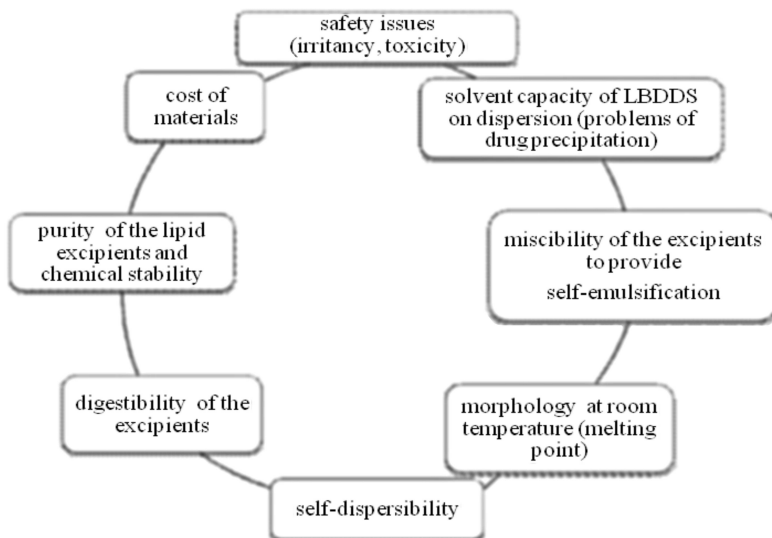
safety issues (irritancy, toxicity)

solvent capacity of LBDDS on dispersion (problems of drug precipitation)

miscibility of the excipients to provide self-emulsification

morphology at room temperature (melting point)

self-dispersibility

digestibility of the excipients

purity of the lipid excipients and chemical stability

cost of materials